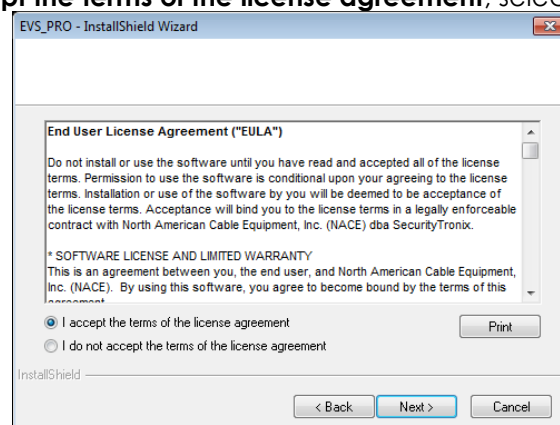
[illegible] the terms of the license agreement, selec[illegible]

EVS_PRO - InstallShield Wizard

End User License Agreement ("EULA")

Do not install or use the software until you have read and accepted all of the license terms. Permission to use the software is conditional upon your agreeing to the license terms. Installation or use of the software by you will be deemed to be acceptance of the license terms. Acceptance will bind you to the license terms in a legally enforceable contract with North American Cable Equipment, Inc. (NACE) dba SecurityTronix.

* SOFTWARE LICENSE AND LIMITED WARRANTY
This is an agreement between you, the end user, and North American Cable Equipment, Inc. (NACE). By using this software, you agree to become bound by the terms of this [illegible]

I accept the terms of the license agreement

I do not accept the terms of the license agreement

Print

InstallShield

< Back

Next >

Cancel